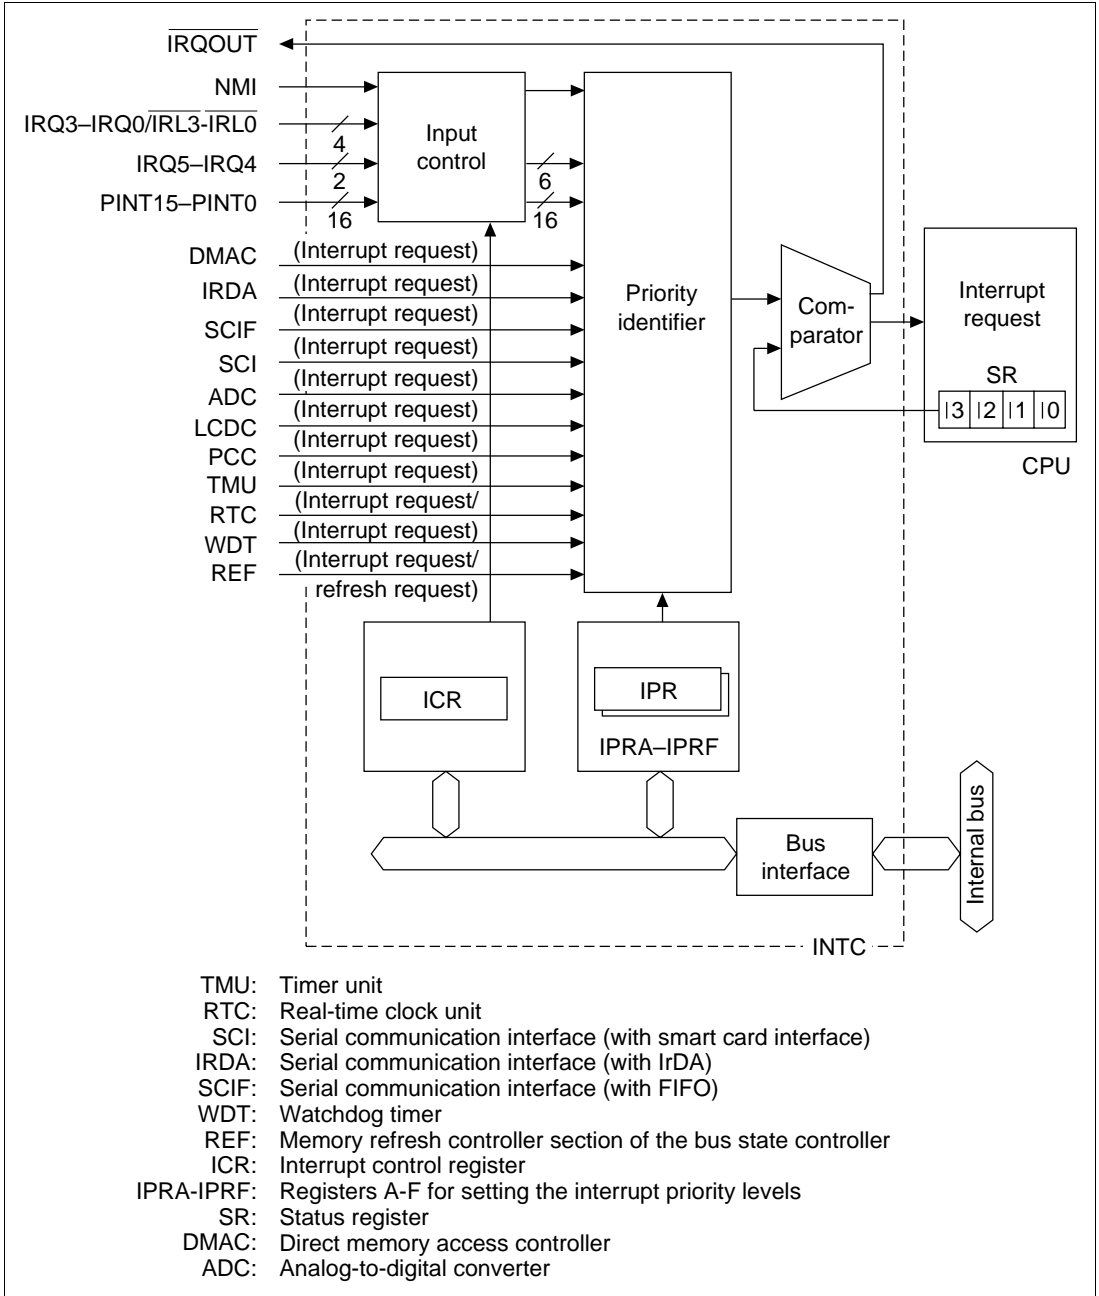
$\overline{IRQOUT}$

NMI

IRQ3–IRQ0/$\overline{IRL3}$-$\overline{IRL0}$

IRQ5–IRQ4

PINT15–PINT0

4

2

16

Input control

6

16

DMAC (Interrupt request)

IRDA (Interrupt request)

SCIF (Interrupt request)

SCI (Interrupt request)

ADC (Interrupt request)

LCDC (Interrupt request)

PCC (Interrupt request)

TMU (Interrupt request/

RTC (Interrupt request)

WDT (Interrupt request/

REF refresh request)

Priority identifier

Com- parator

Interrupt request

SR

I3 I2 I1 I0

CPU

ICR

IPR

IPRA–IPRF

Bus interface

Internal bus

INTC

TMU: Timer unit
RTC: Real-time clock unit
SCI: Serial communication interface (with smart card interface)
IRDA: Serial communication interface (with IrDA)
SCIF: Serial communication interface (with FIFO)
WDT: Watchdog timer
REF: Memory refresh controller section of the bus state controller
ICR: Interrupt control register
IPRA-IPRF: Registers A-F for setting the interrupt priority levels
SR: Status register
DMAC: Direct memory access controller
ADC: Analog-to-digital converter